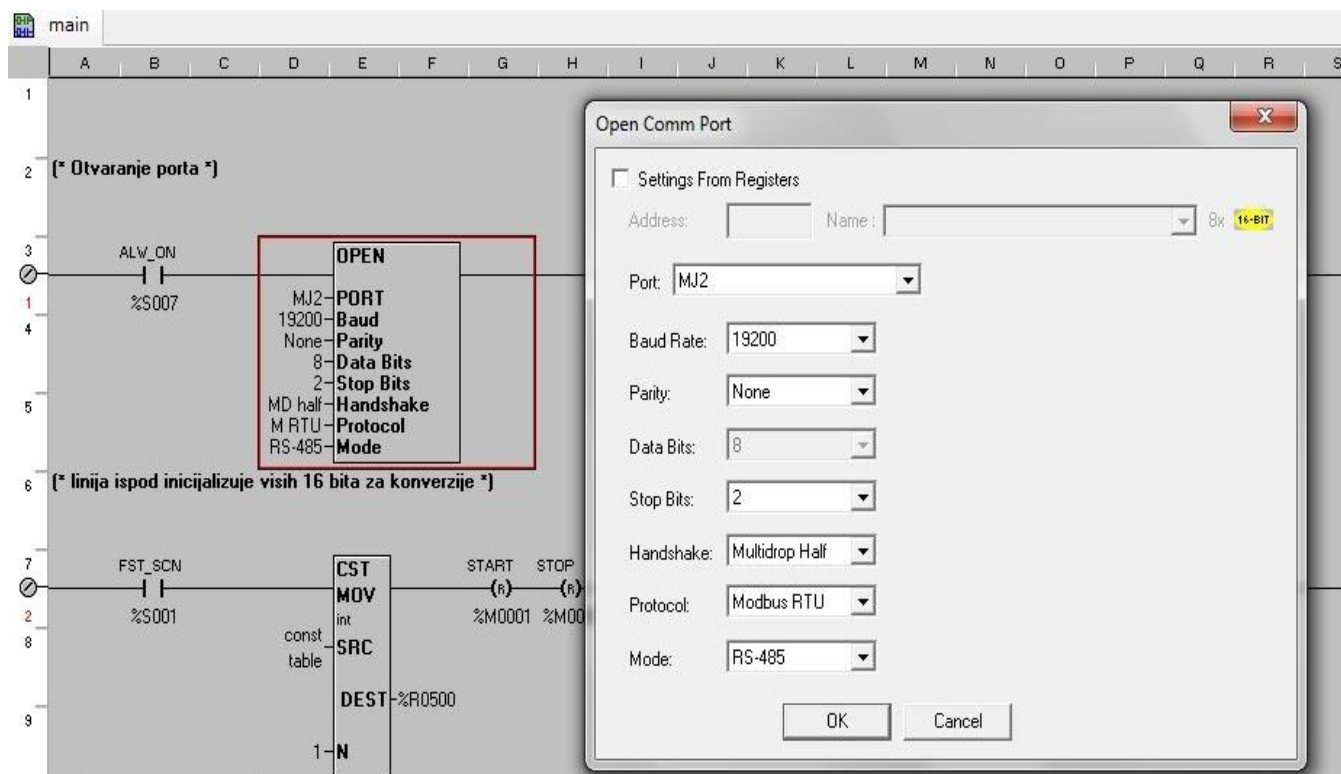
main

A B C D E F G H I J K L M N O P Q R S

1

2 (* Otvaranje porta *)

3 ALW_ON

%S007

1

4

5

OPEN

MJ2 PORT
19200 Baud
None Parity
8 Data Bits
2 Stop Bits
MD half Handshake
M RTU Protocol
RS-485 Mode

6 (* linija ispod inicijalizuje visih 16 bita za konverzije *)

7 FST_SCN

%S001

2

8

9

CST
MOV
int

const
table SRC

DEST %R0500

1 N

START STOP
(R) (R)
%M0001 %M00

Open Comm Port

Settings From Registers

Address: Name : 8x 16-BIT

Port: MJ2

Baud Rate: 19200

Parity: None

Data Bits: 8

Stop Bits: 2

Handshake: Multidrop Half

Protocol: Modbus RTU

Mode: RS-485

OK Cancel